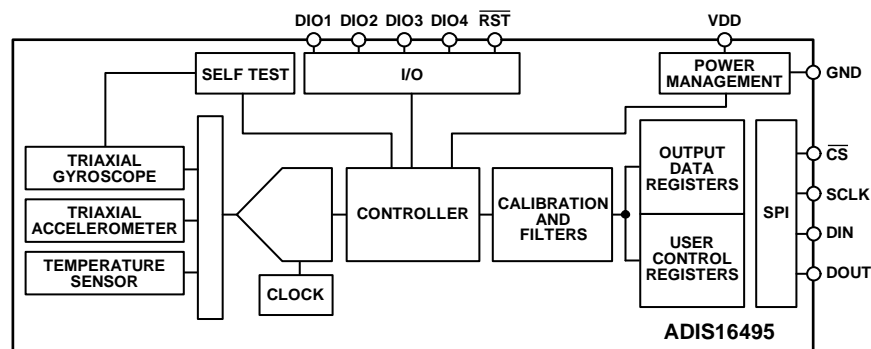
DIO1 DIO2 DIO3 DIO4 $\overline{RST}$

VDD

SELF TEST

I/O

POWER MANAGEMENT

GND

TRIAXIAL GYROSCOPE

TRIAXIAL ACCELEROMETER

TEMPERATURE SENSOR

CLOCK

CONTROLLER

CALIBRATION AND FILTERS

OUTPUT DATA REGISTERS

USER CONTROL REGISTERS

SPI

$\overline{CS}$

SCLK

DIN

DOUT

ADIS16495